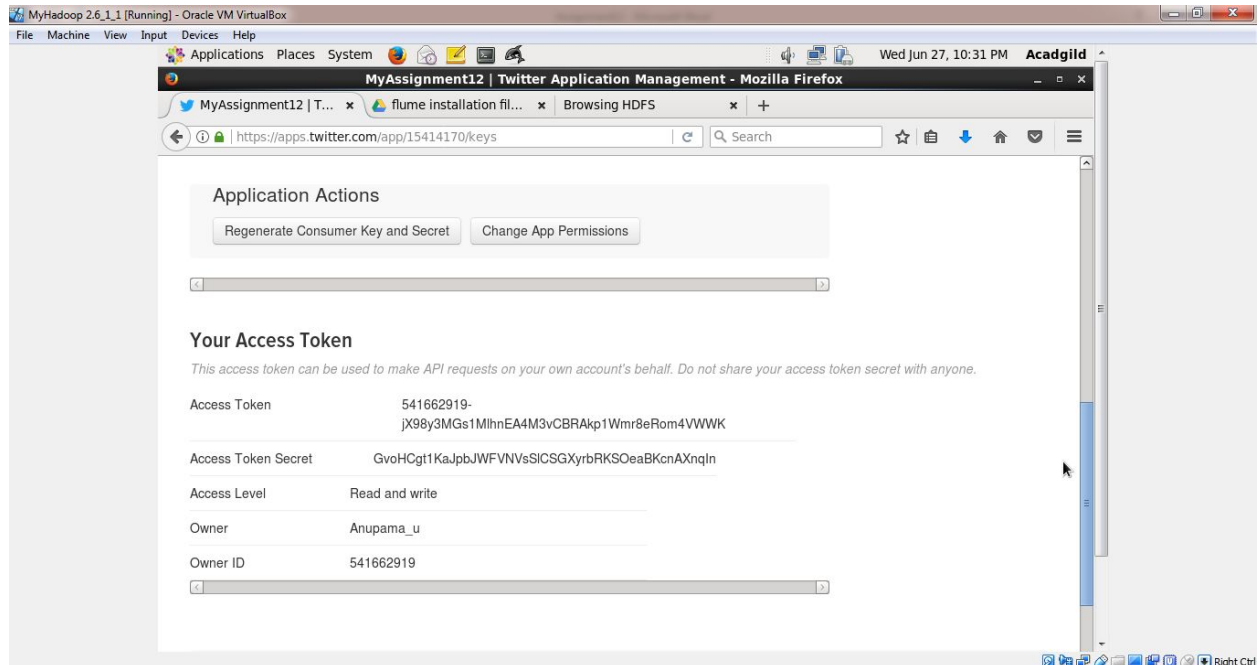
MyHadoop 2.6_1_1 [Running] - Oracle VM VirtualBox
File Machine View Input Devices Help
Applications Places System
Wed Jun 27, 10:31 PM Acadgild
MyAssignment12 | Twitter Application Management - Mozilla Firefox
MyAssignment12 | T... × flume installation fil... × Browsing HDFS × +
https://apps.twitter.com/app/15414170/keys
Search

Application Actions
Regenerate Consumer Key and Secret
Change App Permissions

Your Access Token
This access token can be used to make API requests on your own account's behalf. Do not share your access token secret with anyone.

| Access Token | 541662919-jX98y3MGs1MlhnEA4M3vCBRAkp1Wmr8eRom4VWWK |
|---|---|
| Access Token Secret | GvoHCgt1KaJpbJWFVNVsSlCSGXyrbRKSOeaBKcnAXnqIn |
| Access Level | Read and write |
| Owner | Anupama_u |
| Owner ID | 541662919 |

Right Ctrl